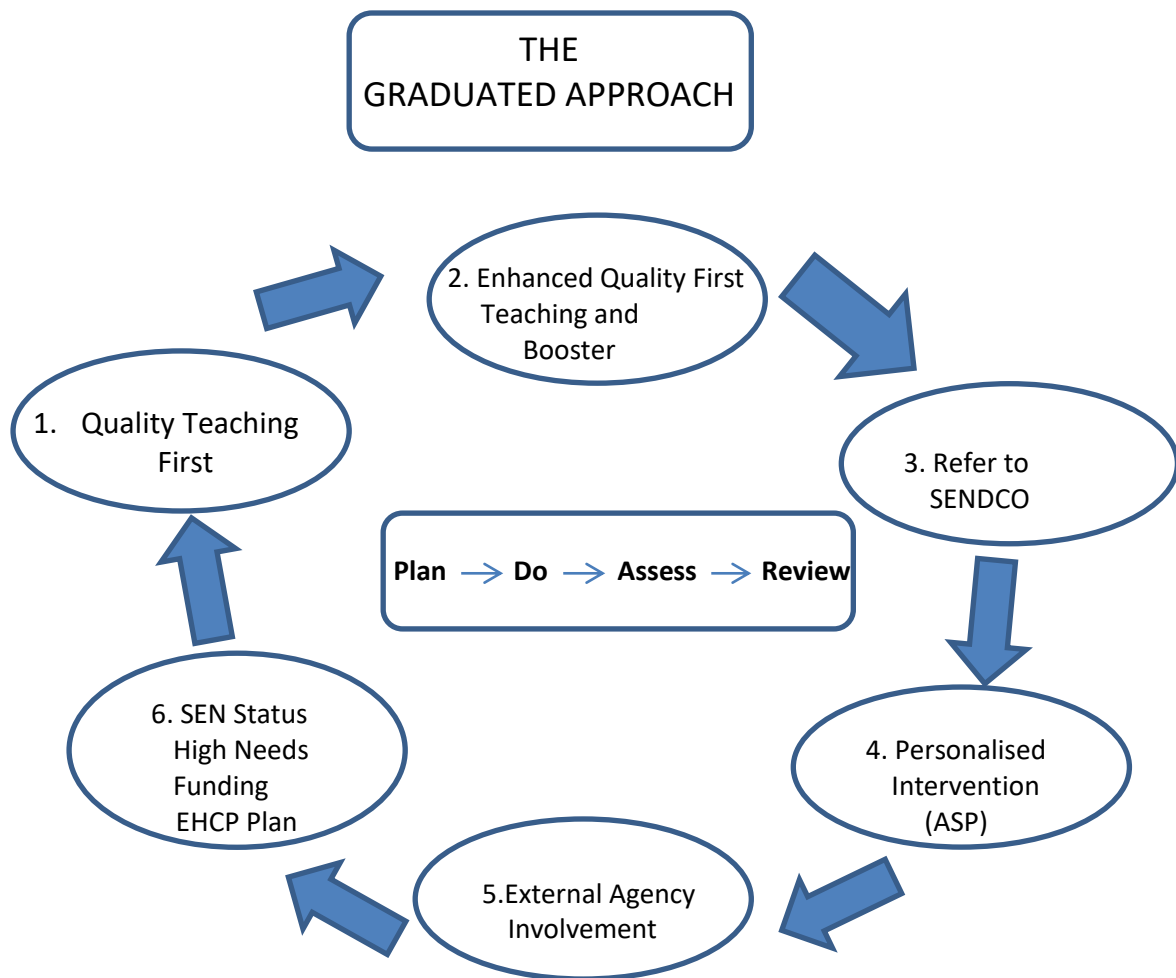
THE
GRADUATED APPROACH

2. Enhanced Quality First Teaching and Booster

1. Quality Teaching First

3. Refer to SENDCO

**Plan** → **Do** → **Assess** → **Review**

6. SEN Status
High Needs Funding
EHCP Plan

4. Personalised Intervention (ASP)

5.External Agency Involvement